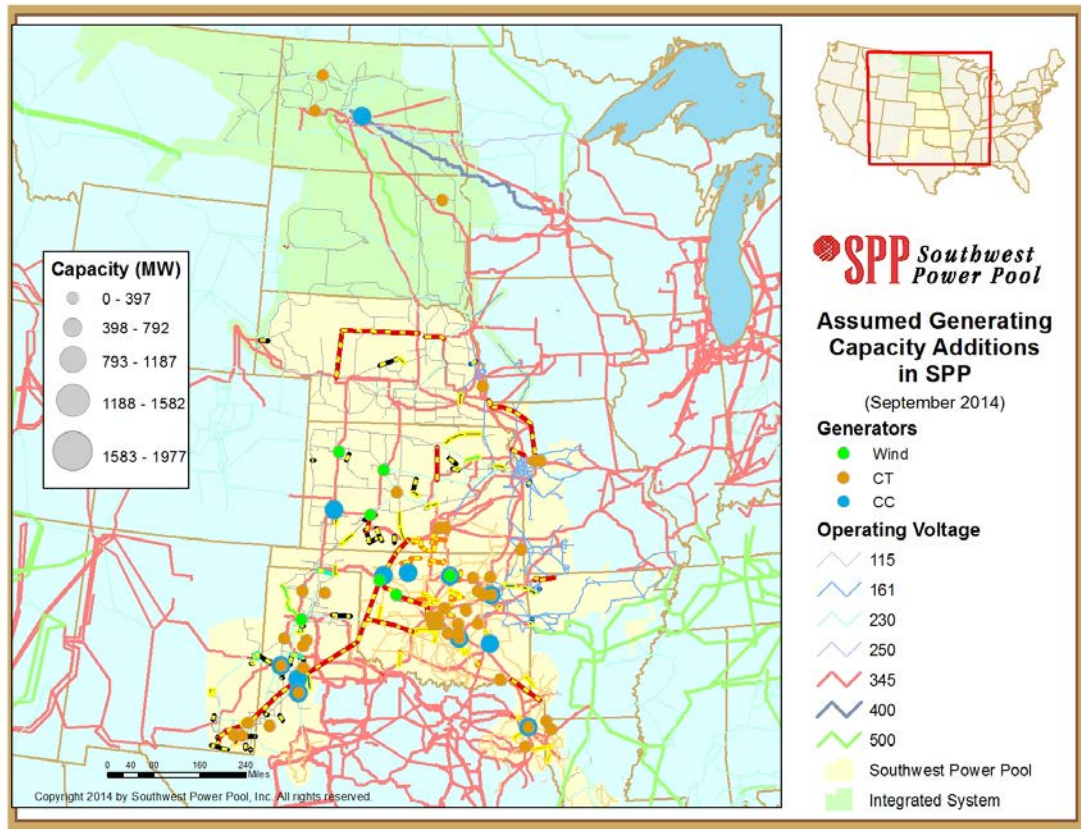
Capacity (MW)
0 - 397
398 - 792
793 - 1187
1188 - 1582
1583 - 1977

0 40 80 160 240 Miles
Copyright 2014 by Southwest Power Pool, Inc. All rights reserved.

SPP Southwest Power Pool

Assumed Generating Capacity Additions in SPP
(September 2014)

Generators
Wind
CT
CC

Operating Voltage
115
161
230
250
345
400
500
Southwest Power Pool
Integrated System